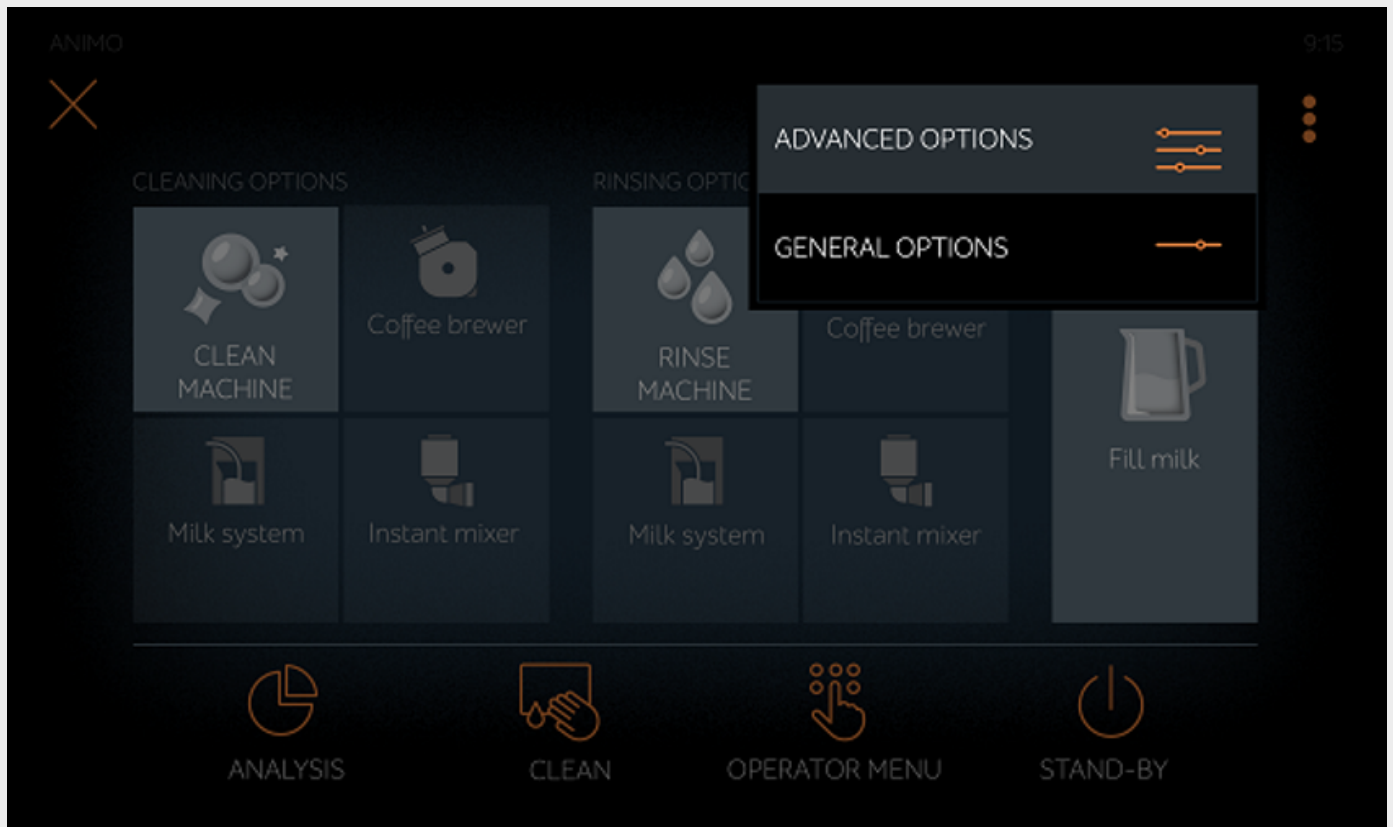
ANIMO

9:15

ADVANCED OPTIONS

GENERAL OPTIONS

CLEANING OPTIONS

RINSING OPTIC

CLEAN MACHINE

Coffee brewer

RINSE MACHINE

Coffee brewer

Fill milk

Milk system

Instant mixer

Milk system

Instant mixer

ANALYSIS

CLEAN

OPERATOR MENU

STAND-BY